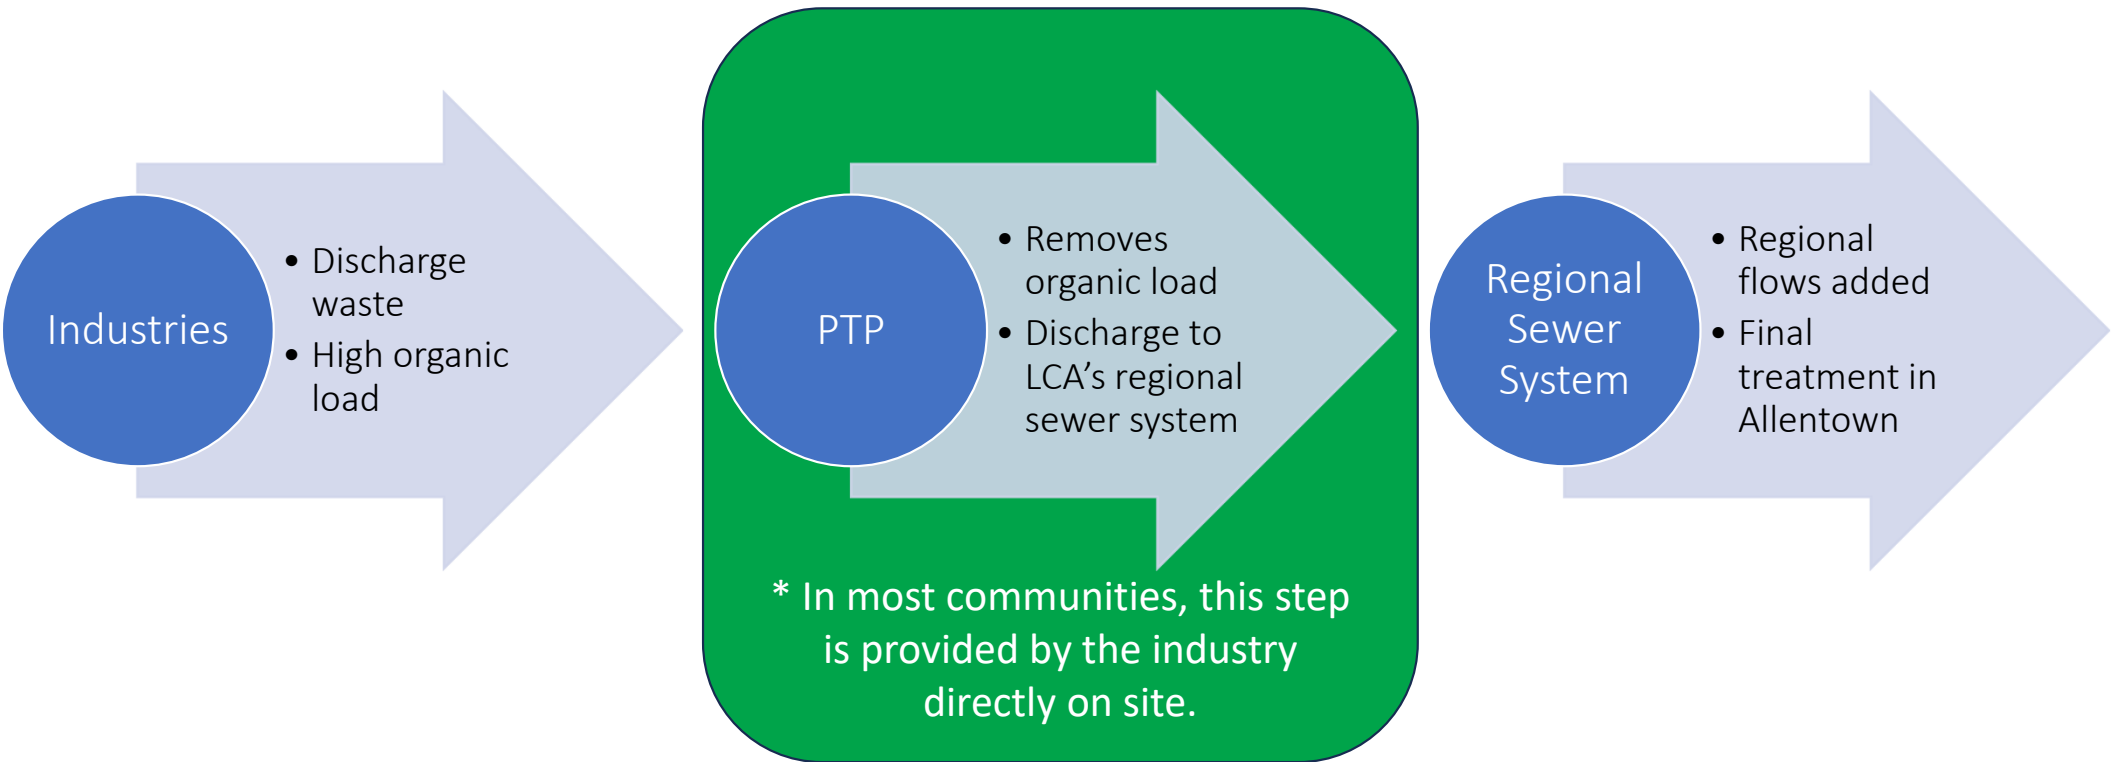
Industries

- Discharge waste
- High organic load

PTP

- Removes organic load
- Discharge to LCA’s regional sewer system

* In most communities, this step is provided by the industry directly on site.

Regional Sewer System

- Regional flows added
- Final treatment in Allentown